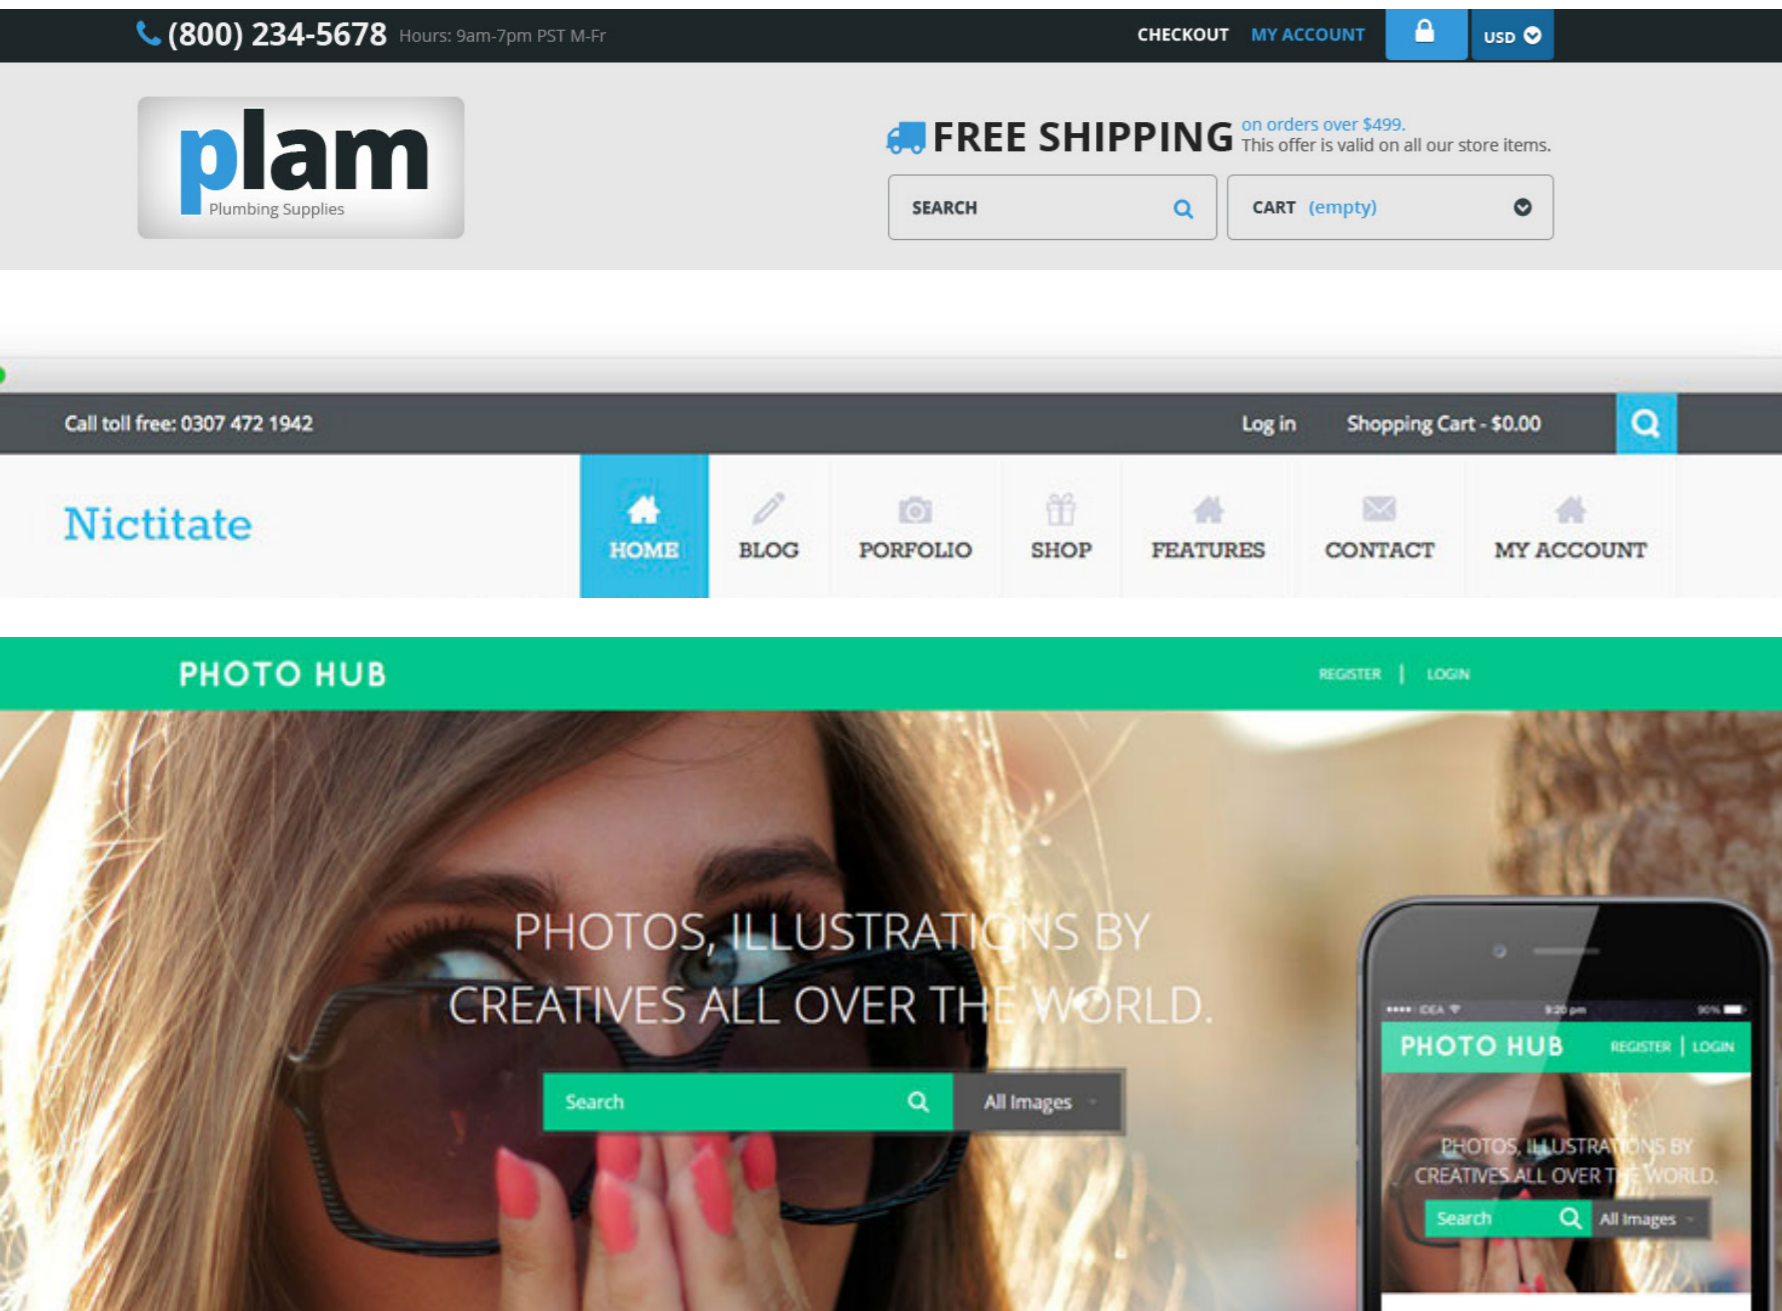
(800) 234-5678 Hours: 9am-7pm PST M-Fr

CHECKOUT MY ACCOUNT USD

plam
Plumbing Supplies

FREE SHIPPING on orders over $499.
This offer is valid on all our store items.

SEARCH

CART (empty)

Call toll free: 0307 472 1942

Log in Shopping Cart - $0.00

Nictitate

HOME BLOG PORFOLIO SHOP FEATURES CONTACT MY ACCOUNT

PHOTO HUB

REGISTER | LOGIN

PHOTOS, ILLUSTRATIONS BY CREATIVES ALL OVER THE WORLD.

Search

All Images

IDEA 9:20 pm 90%

PHOTO HUB

REGISTER | LOGIN

PHOTOS, ILLUSTRATIONS BY CREATIVES ALL OVER THE WORLD.

Search

All Images